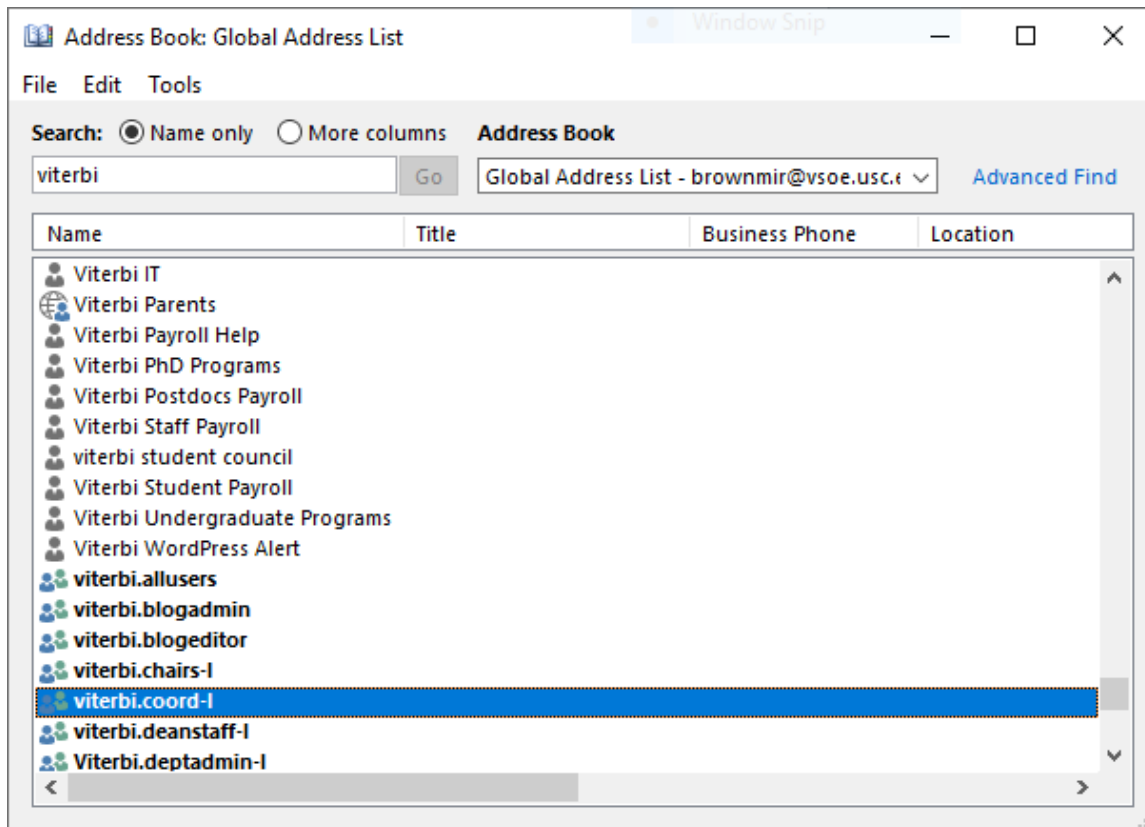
Address Book: Global Address List

Window Snip

File Edit Tools

Search: Name only More columns

Address Book

viterbi

Go

Global Address List - brownmir@vsoe.usc.e

Advanced Find

| Name | Title | Business Phone | Location |
|---|---|---|---|
| Viterbi IT | | | |
| Viterbi Parents | | | |
| Viterbi Payroll Help | | | |
| Viterbi PhD Programs | | | |
| Viterbi Postdocs Payroll | | | |
| Viterbi Staff Payroll | | | |
| viterbi student council | | | |
| Viterbi Student Payroll | | | |
| Viterbi Undergraduate Programs | | | |
| Viterbi WordPress Alert | | | |
| viterbi.allusers | | | |
| viterbi.blogadmin | | | |
| viterbi.blogeditor | | | |
| viterbi.chairs-l | | | |
| viterbi.coord-l | | | |
| viterbi.deanstaff-l | | | |
| Viterbi.deptadmin-l | | | |